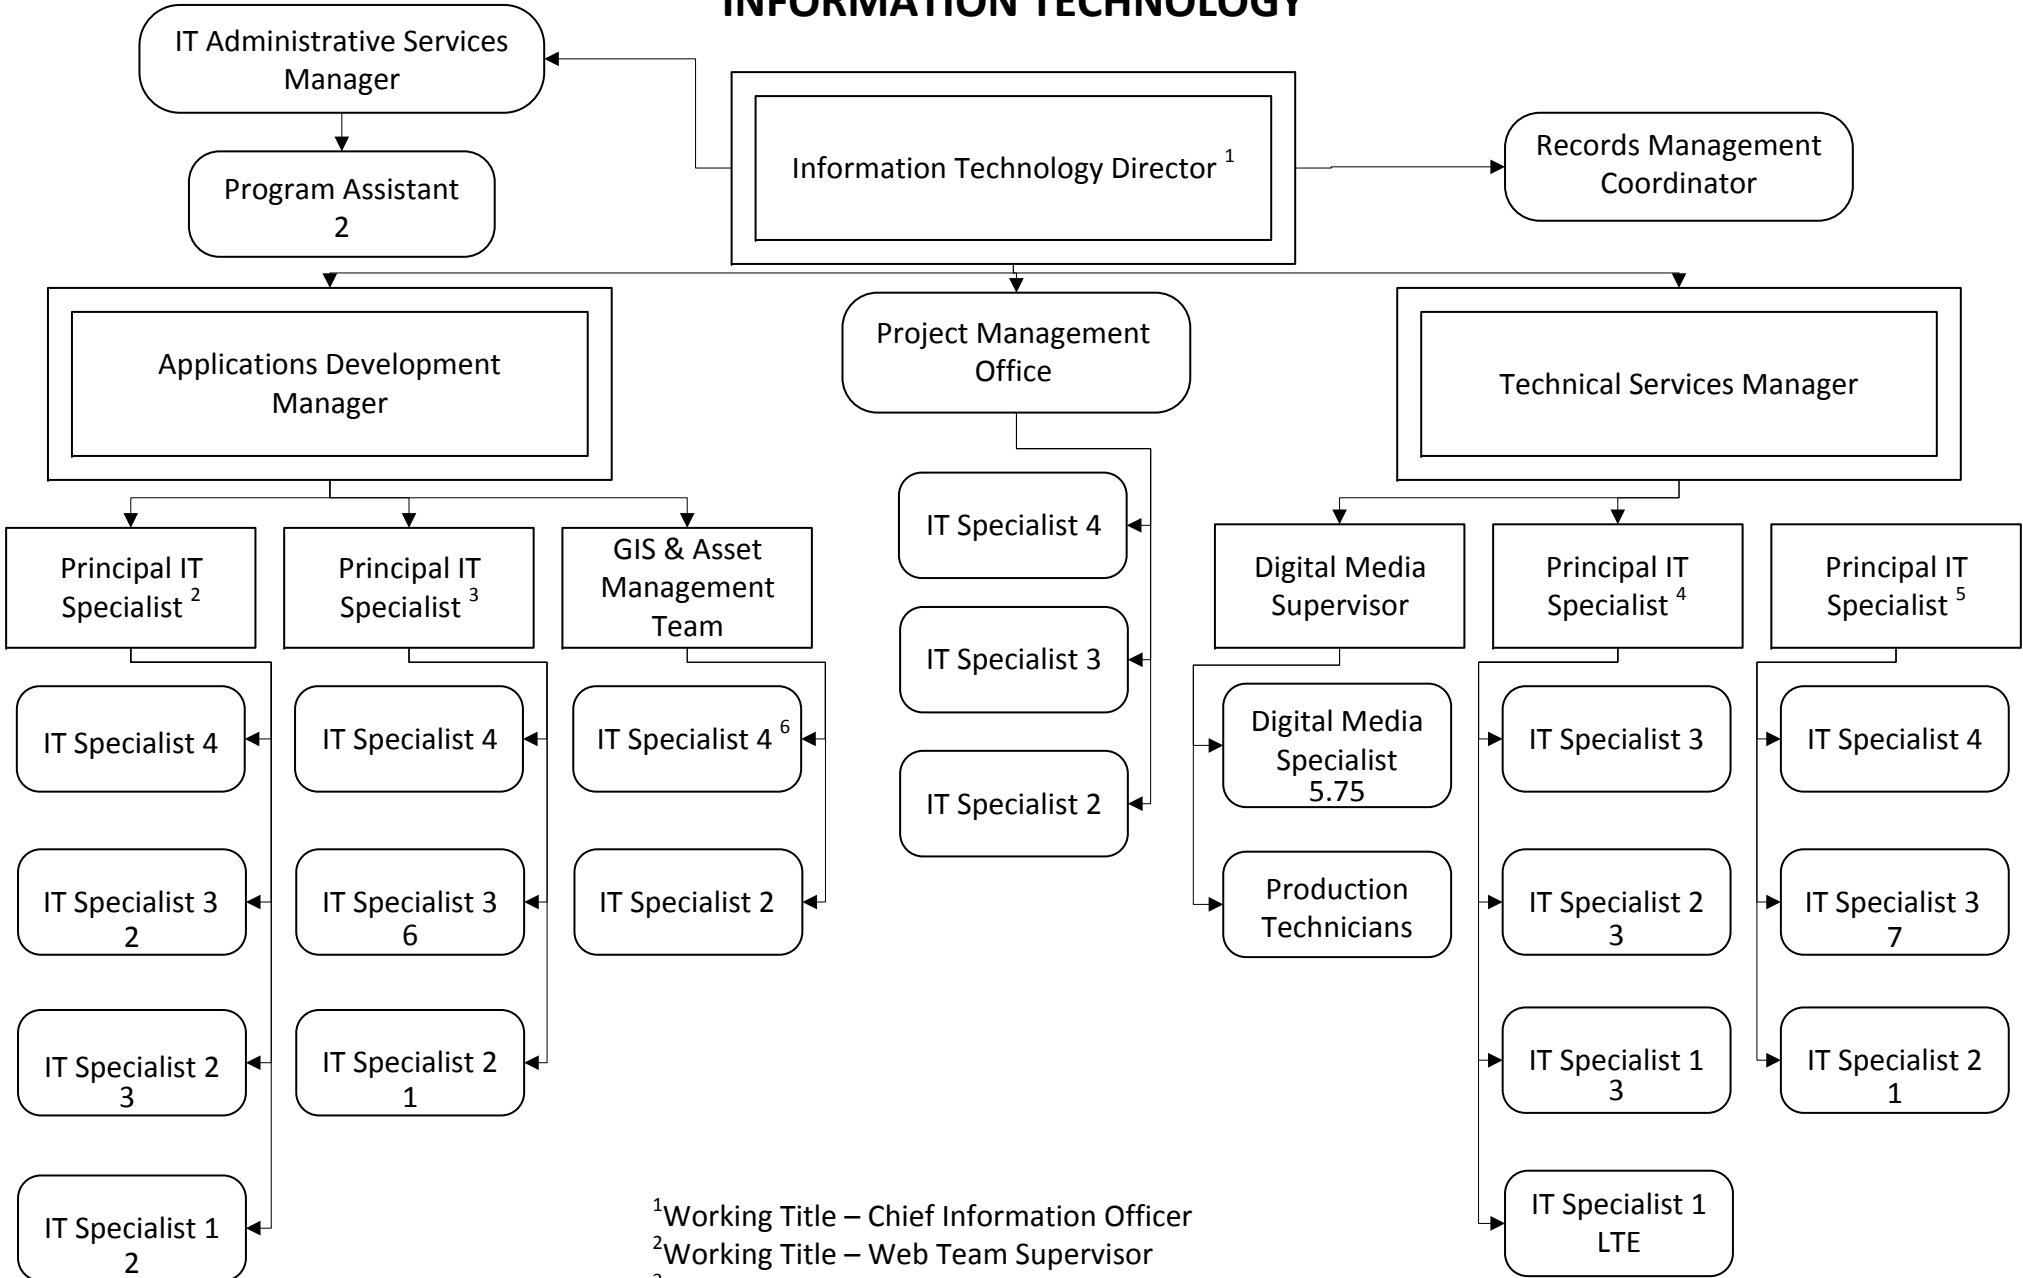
INFORMATION TECHNOLOGY

IT Administrative Services Manager

Program Assistant 2

Information Technology Director $^1$

Records Management Coordinator

Applications Development Manager

Project Management Office

Technical Services Manager

Principal IT Specialist $^2$

Principal IT Specialist $^3$

GIS & Asset Management Team

IT Specialist 4

IT Specialist 3

IT Specialist 2

Digital Media Supervisor

Principal IT Specialist $^4$

Principal IT Specialist $^5$

IT Specialist 4

IT Specialist 3 2

IT Specialist 2 3

IT Specialist 1 2

IT Specialist 4

IT Specialist 3 6

IT Specialist 2 1

IT Specialist 4 $^6$

IT Specialist 2

Digital Media Specialist 5.75

Production Technicians

IT Specialist 3

IT Specialist 2 3

IT Specialist 1 3

IT Specialist 1 LTE

IT Specialist 4

IT Specialist 3 7

IT Specialist 2 1

$^1$Working Title – Chief Information Officer
$^2$Working Title – Web Team Supervisor
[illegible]